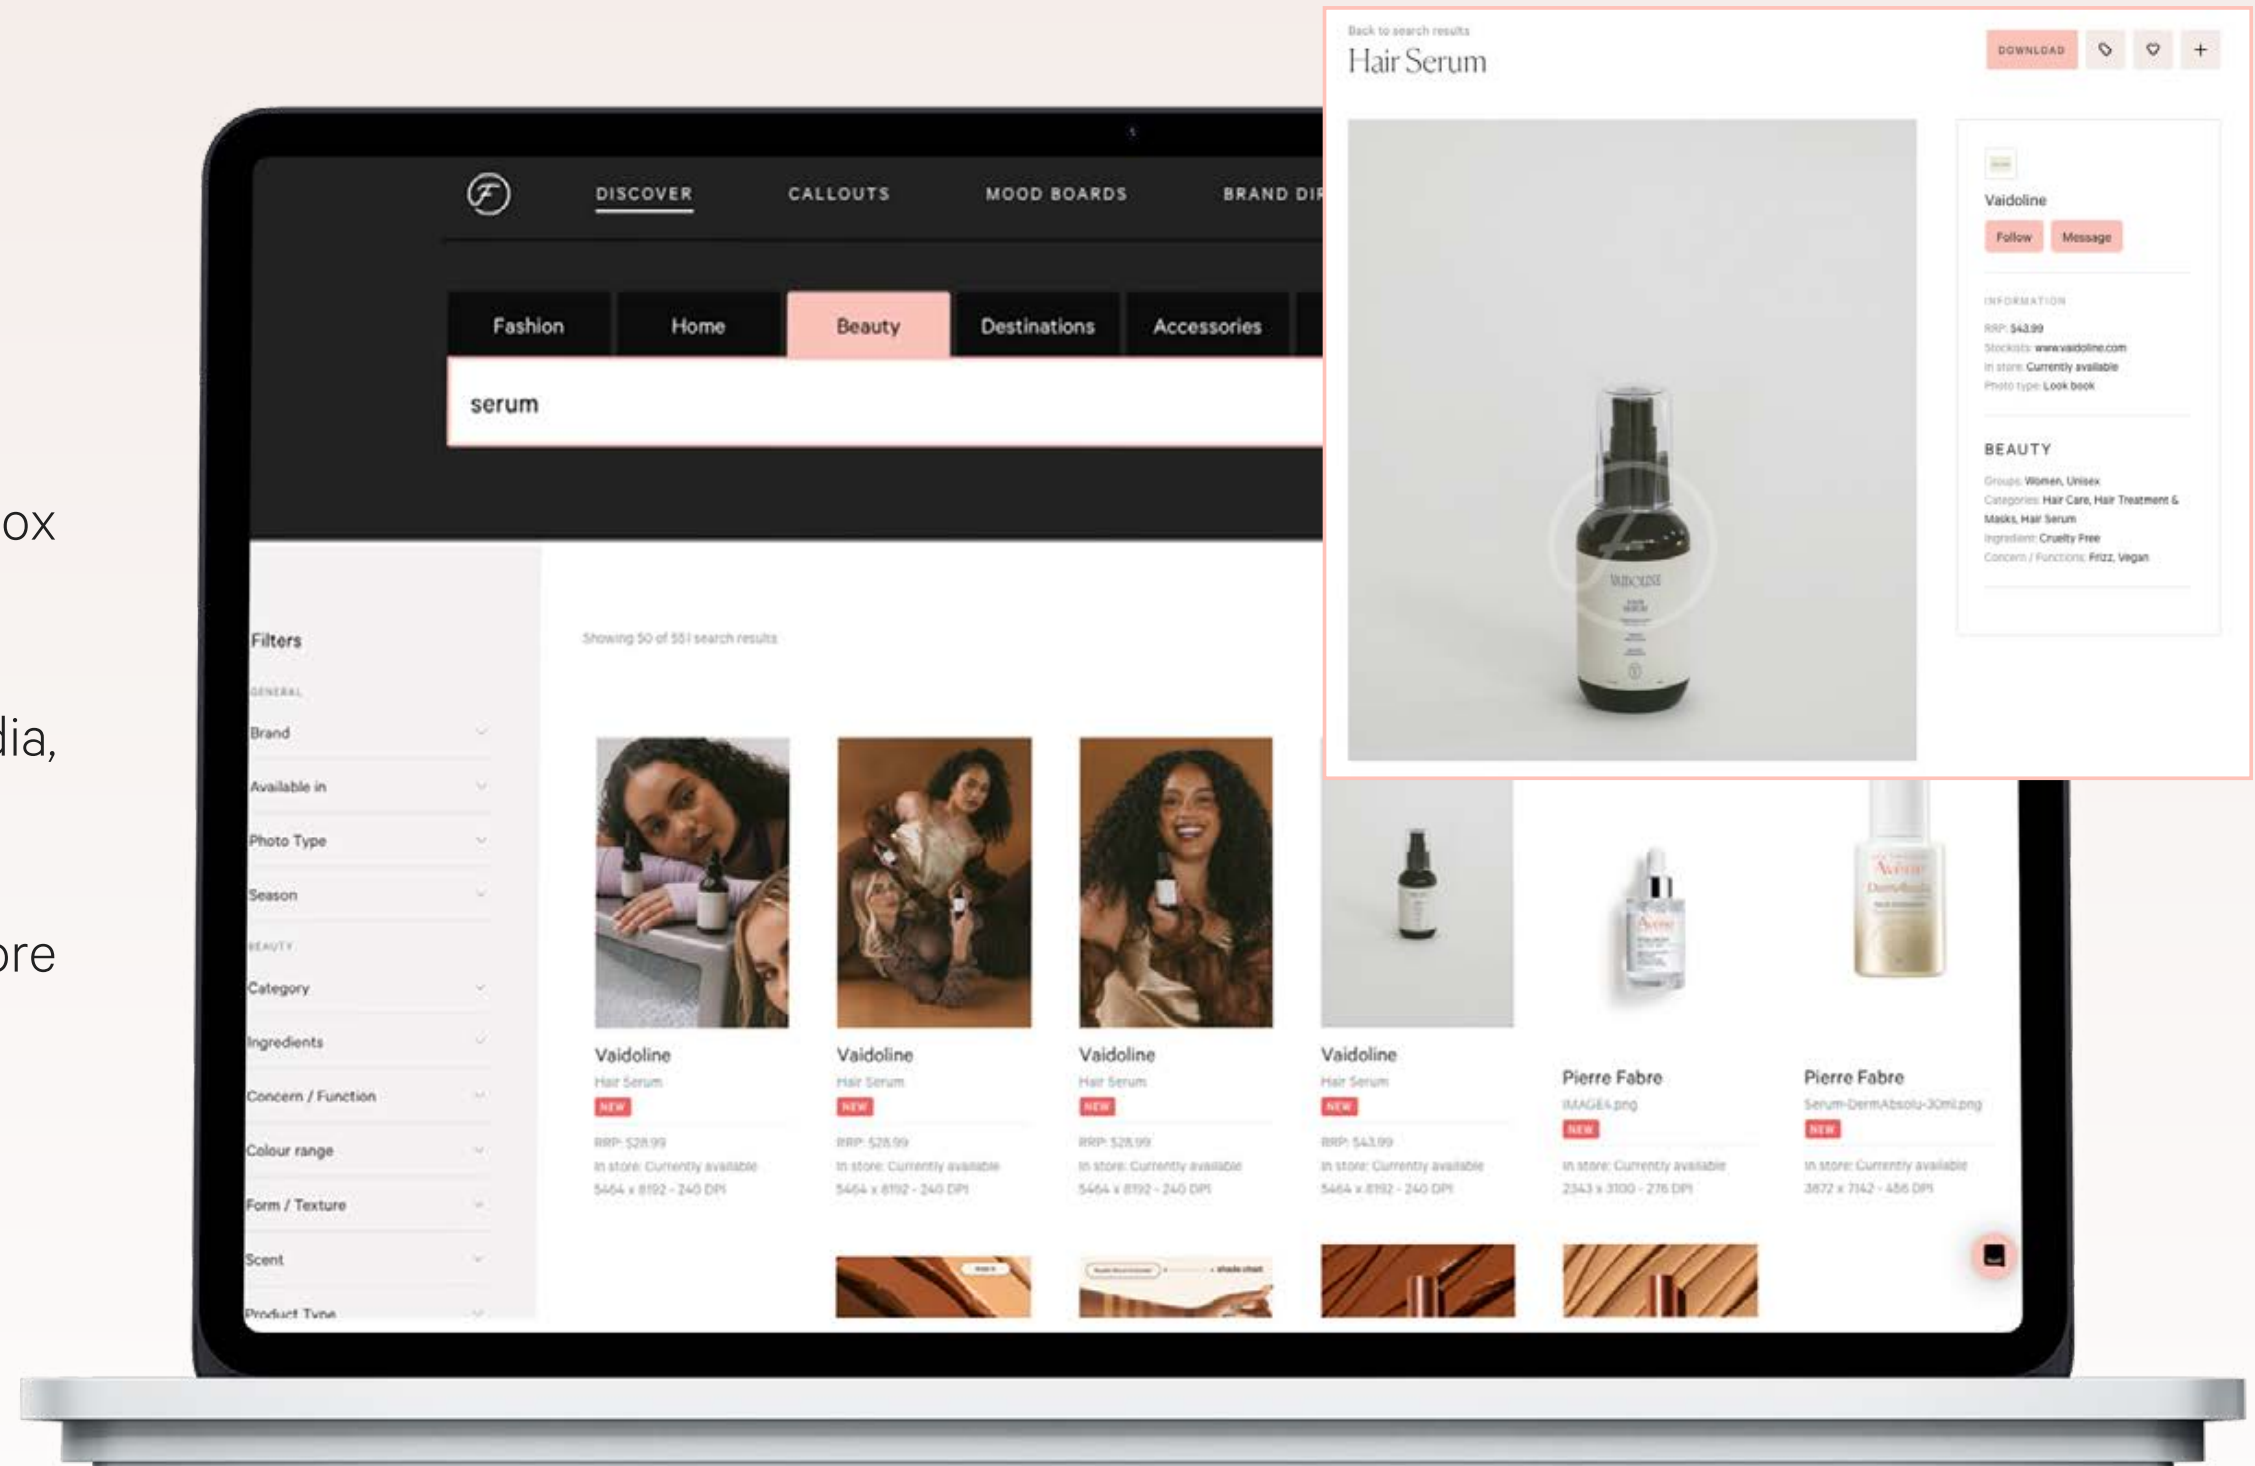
ox

dia,

ore

DISCOVER CALLOUTS MOOD BOARDS BRAND DI

Fashion Home Beauty Destinations Accessories

serum

Filters

GENERAL

Brand

Available in

Photo Type

Season

BEAUTY

Category

Ingredients

Concern / Function

Colour range

Form / Texture

Scent

Product Type

Showing 50 of 551 search results

Vaidoline
Hair Serum
NEW
RRP: $28.99
In store: Currently available
5464 x 8192 - 240 DPI

Vaidoline
Hair Serum
NEW
RRP: $28.99
In store: Currently available
5464 x 8192 - 240 DPI

Vaidoline
Hair Serum
NEW
RRP: $28.99
In store: Currently available
5464 x 8192 - 240 DPI

Vaidoline
Hair Serum
NEW
RRP: $43.99
In store: Currently available
5464 x 8192 - 240 DPI

Pierre Fabre
IMAGE4.png
NEW
In store: Currently available
2343 x 3100 - 276 DPI

Pierre Fabre
Serum-DermAbsolu-30ml.png
NEW
In store: Currently available
3872 x 7142 - 486 DPI

Back to search results

Hair Serum

DOWNLOAD

Vaidoline

Follow Message

INFORMATION

RRP: $43.99
Stockists: www.vaidoline.com
In store: Currently available
Photo type: Look book

BEAUTY

Groups: Women, Unisex
Categories: Hair Care, Hair Treatment & Masks, Hair Serum
Ingredient: Cruelty Free
Concern / Functions: Frizz, Vegan